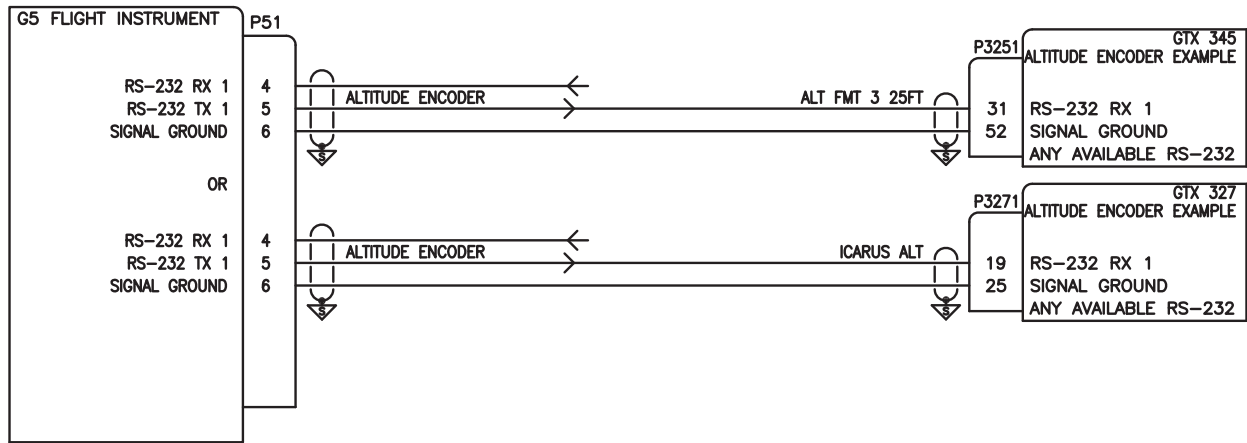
G5 FLIGHT INSTRUMENT

P51

RS–232 RX 1 4
RS–232 TX 1 5
SIGNAL GROUND 6

ALTITUDE ENCODER

ALT FMT 3 25FT

S

S

P3251

GTX 345
ALTITUDE ENCODER EXAMPLE

31 RS–232 RX 1
52 SIGNAL GROUND
ANY AVAILABLE RS–232

OR

RS–232 RX 1 4
RS–232 TX 1 5
SIGNAL GROUND 6

ALTITUDE ENCODER

ICARUS ALT

S

S

P3271

GTX 327
ALTITUDE ENCODER EXAMPLE

19 RS–232 RX 1
25 SIGNAL GROUND
ANY AVAILABLE RS–232